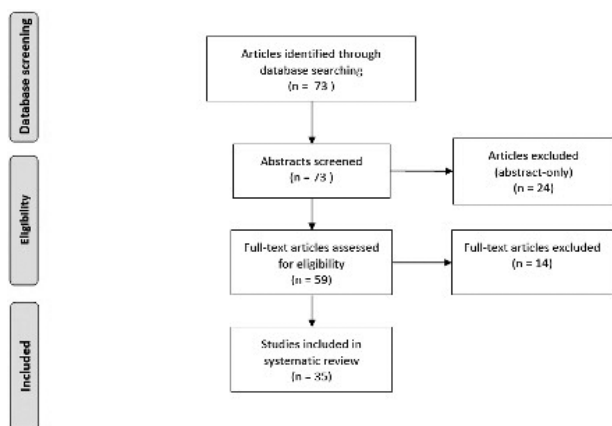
Database screening

Articles identified through database searching (n = 73 )

Eligibility

Abstracts screened (n = 73 )

Articles excluded (abstract-only) (n = 24)

Full-text articles assessed for eligibility (n = 59)

Full-text articles excluded (n = 14)

Included

Studies included in systematic review (n = 35)